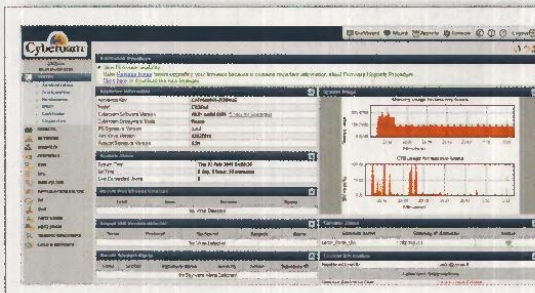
Cyberoam

Dashboard

Logout

Firmware Upgrade

Click here to download the new firmware

System Information

System Status

Memory usage for last 24 hours

CPU usage for last 24 hours

Minutes

No Virus Detected

No Spyware Virus Detected